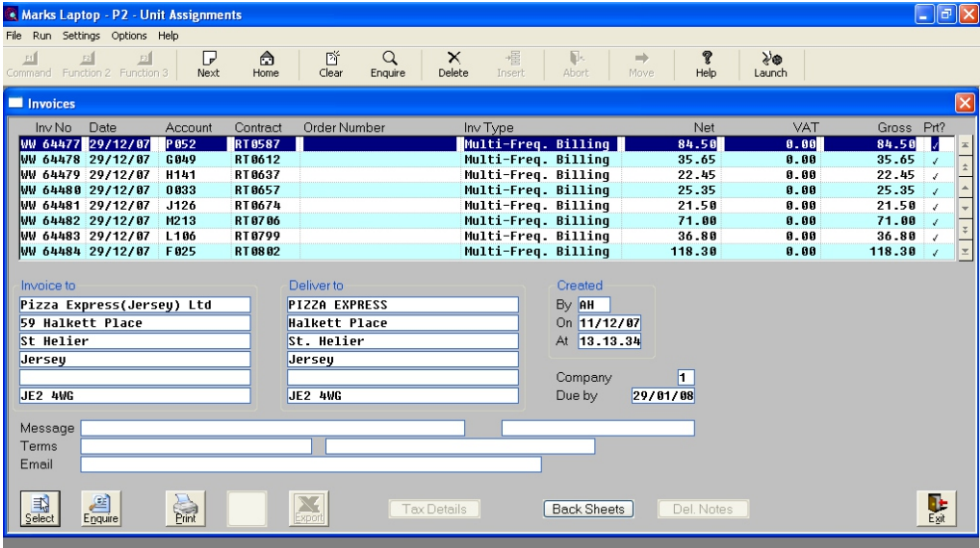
Marks Laptop - P2 - Unit Assignments

File Run Settings Options Help

Command Function 2 Function 3 Next Home Clear Enquire Delete Insert Abort Move Help Launch

Invoices

| Inv No | Date | Account | Contract | Order Number | Inv Type | Net | VAT | Gross | Prt? |
|---|---|---|---|---|---|---|---|---|---|
| WW 64477 | 29/12/07 | P052 | RT0587 | | Multi-Freq. Billing | 84.50 | 0.00 | 84.50 | ✓ |
| WW 64478 | 29/12/07 | G049 | RT0612 | | Multi-Freq. Billing | 35.65 | 0.00 | 35.65 | ✓ |
| WW 64479 | 29/12/07 | H141 | RT0637 | | Multi-Freq. Billing | 22.45 | 0.00 | 22.45 | ✓ |
| WW 64480 | 29/12/07 | O033 | RT0657 | | Multi-Freq. Billing | 25.35 | 0.00 | 25.35 | ✓ |
| WW 64481 | 29/12/07 | J126 | RT0674 | | Multi-Freq. Billing | 21.50 | 0.00 | 21.50 | ✓ |
| WW 64482 | 29/12/07 | M213 | RT0706 | | Multi-Freq. Billing | 71.00 | 0.00 | 71.00 | ✓ |
| WW 64483 | 29/12/07 | L106 | RT0799 | | Multi-Freq. Billing | 36.80 | 0.00 | 36.80 | ✓ |
| WW 64484 | 29/12/07 | F025 | RT0802 | | Multi-Freq. Billing | 118.30 | 0.00 | 118.30 | ✓ |

Invoice to
Pizza Express(Jersey) Ltd
59 Halkett Place
St Helier
Jersey

JE2 4WG

Deliver to
PIZZA EXPRESS
Halkett Place
St. Helier
Jersey

JE2 4WG

Created
By AH
On 11/12/07
At 13.13.34

Company 1
Due by 29/01/08

Message
Terms
Email

Select Enquire Print Export Tax Details Back Sheets Del. Notes Exit